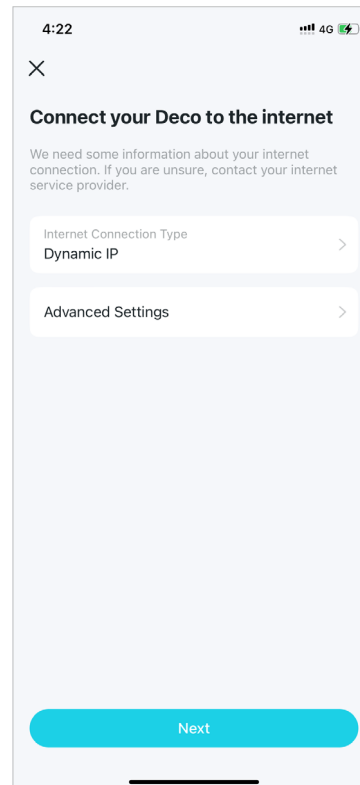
4:22
4G

Connect your Deco to the internet

We need some information about your internet connection. If you are unsure, contact your internet service provider.

Internet Connection Type
Dynamic IP

Advanced Settings

Next